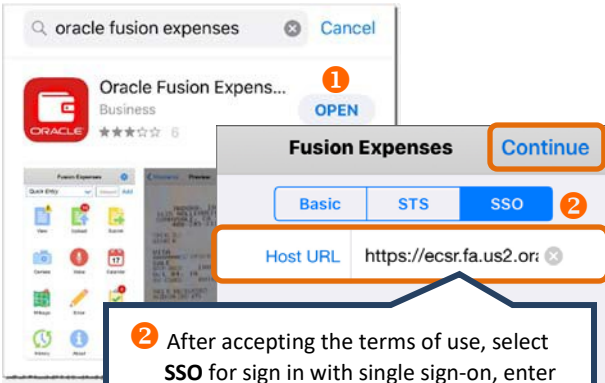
oracle fusion expenses
Cancel
Oracle Fusion Expens...
Business
6
OPEN
❶
ORACLE
Fusion Expenses
Continue
Basic
STS
SSO
❷
Host URL
https://ecsr.fa.us2.ora
❷ After accepting the terms of use, select **SSO** for sign in with single sign-on, enter